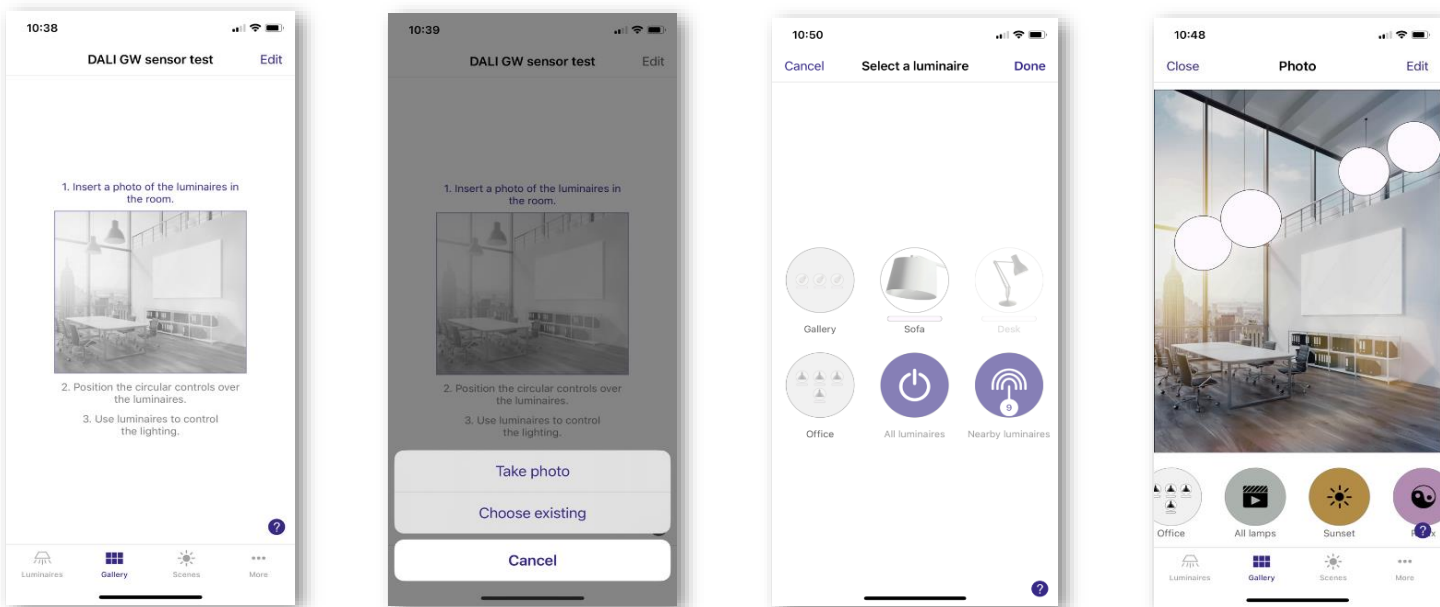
10:38

DALI GW sensor test Edit

1. Insert a photo of the luminaires in the room.

2. Position the circular controls over the luminaires.

3. Use luminaires to control the lighting.

?

Luminaires Gallery Scenes More

10:39

DALI GW sensor test Edit

1. Insert a photo of the luminaires in the room.

2. Position the circular controls over the luminaires.

3. Use luminaires to control the lighting.

Take photo

Choose existing

Cancel

10:50

Cancel Select a luminaire Done

Gallery Sofa Desk

Office All luminaires Nearby luminaires

9

?

10:48

Close Photo Edit

Office All lamps Sunset R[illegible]x

?

Luminaires Gallery Scenes More